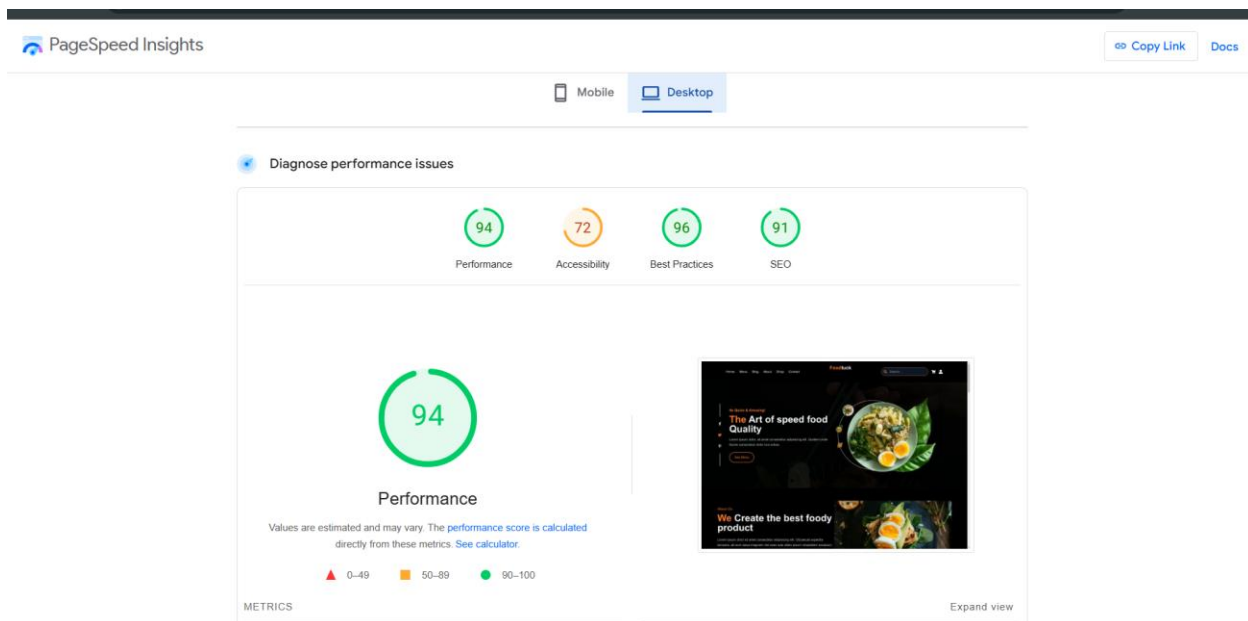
PageSpeed Insights

Copy Link Docs

Mobile Desktop

Diagnose performance issues

94 Performance
72 Accessibility
96 Best Practices
91 SEO

94

Performance

Values are estimated and may vary. The performance score is calculated directly from these metrics. See calculator.

0–49 50–89 90–100

The Art of speed food Quality

We Create the best foody product

METRICS

Expand view